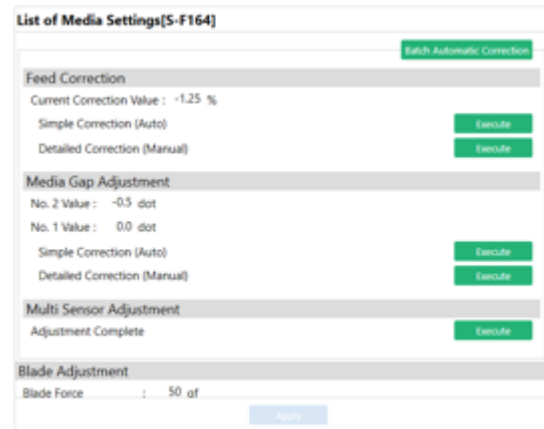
List of Media Settings[S-F164]

Batch Automatic Correction

Feed Correction

Current Correction Value : -1.25 %

Simple Correction (Auto)

Execute

Detailed Correction (Manual)

Execute

Media Gap Adjustment

No. 2 Value : -0.5 dot

No. 1 Value : 0.0 dot

Simple Correction (Auto)

Execute

Detailed Correction (Manual)

Execute

Multi Sensor Adjustment

Adjustment Complete

Execute

Blade Adjustment

Blade Force : 50 gf

Apply